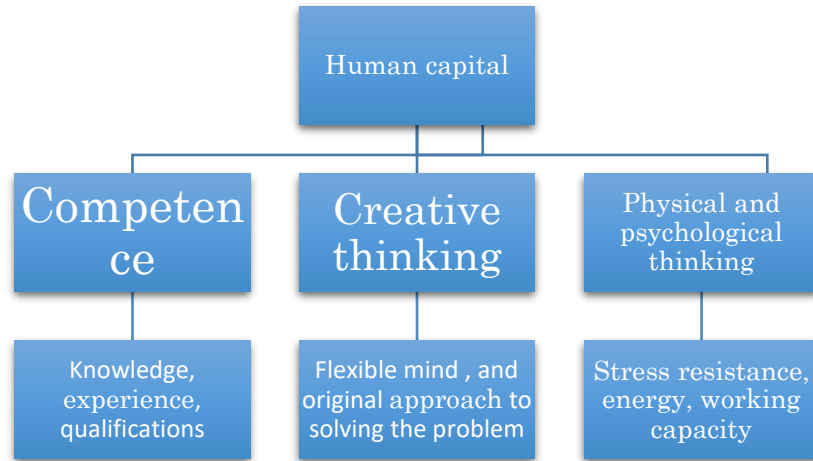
Human capital

Competen ce

Creative thinking

Physical and psychological thinking

Knowledge, experience, qualifications

Flexible mind , and original approach to solving the problem

Stress resistance, energy, working capacity